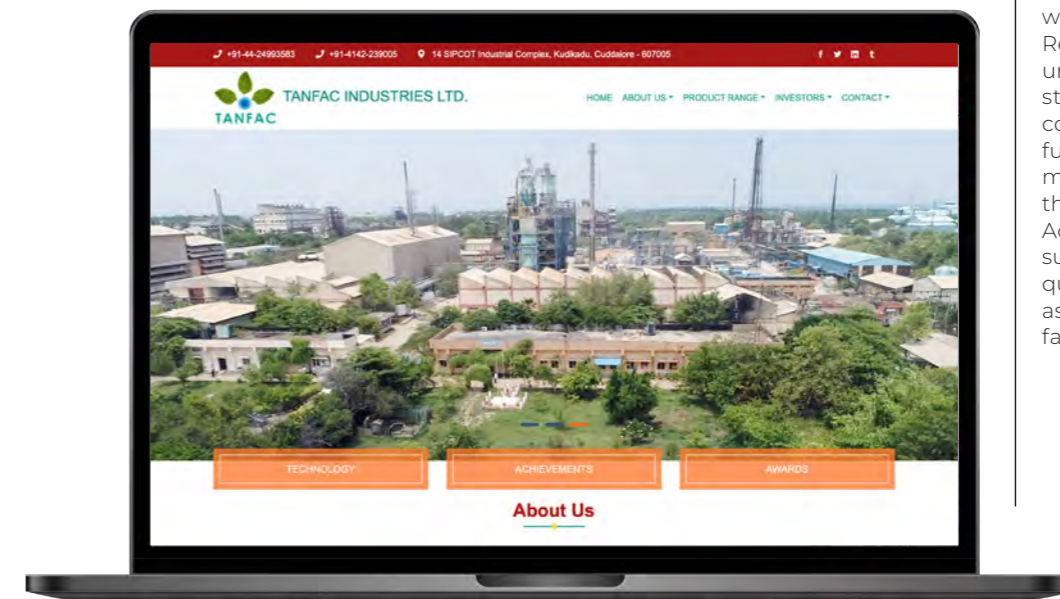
+91-44-24993583 +91-4142-239005 14 SIPCOT Industrial Complex, Kudikadu, Cuddalore - 607005

f t

TANFAC INDUSTRIES LTD.

TANFAC

HOME ABOUT US ▾ PRODUCT RANGE ▾ INVESTORS ▾ CONTACT ▾

TECHNOLOGY

ACHIEVEMENTS

AWARDS

About Us

w
Re
ur
st
co
fu
m
th
Ac
su
qu
as
fa